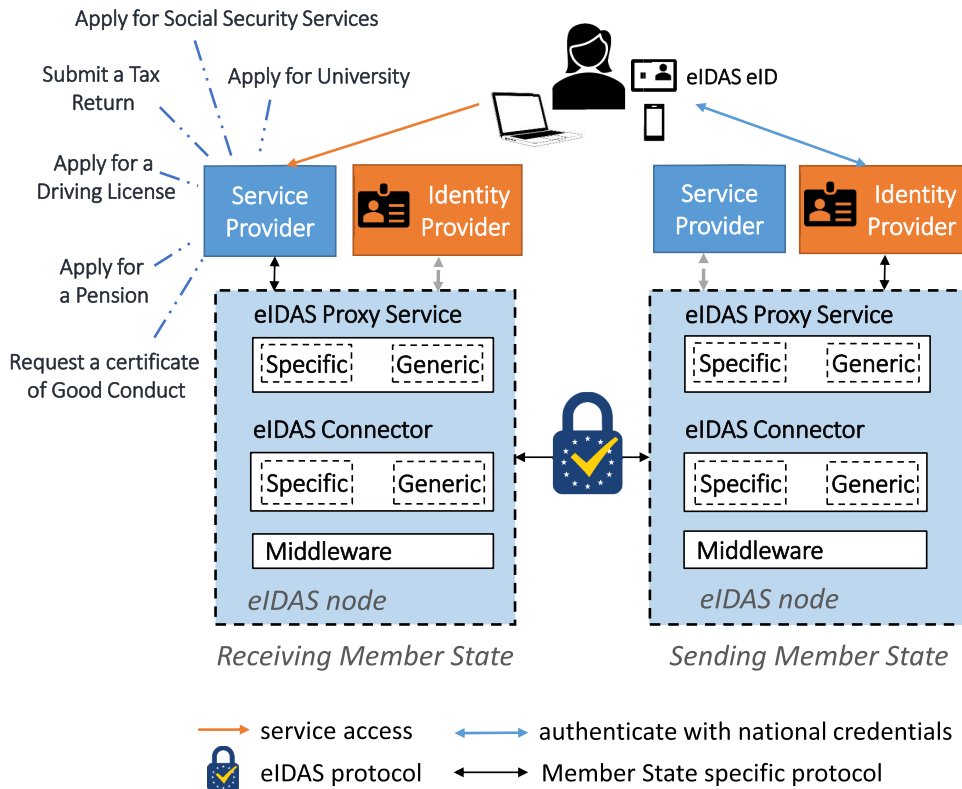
Apply for Social Security Services

Submit a Tax Return

Apply for University

Apply for a Driving License

Apply for a Pension

Request a certificate of Good Conduct

eIDAS eID

Service Provider

Identity Provider

Service Provider

Identity Provider

eIDAS Proxy Service

Specific

Generic

eIDAS Connector

Specific

Generic

Middleware

eIDAS node

Receiving Member State

eIDAS Proxy Service

Specific

Generic

eIDAS Connector

Specific

Generic

Middleware

eIDAS node

Sending Member State

service access

authenticate with national credentials

eIDAS protocol

Member State specific protocol